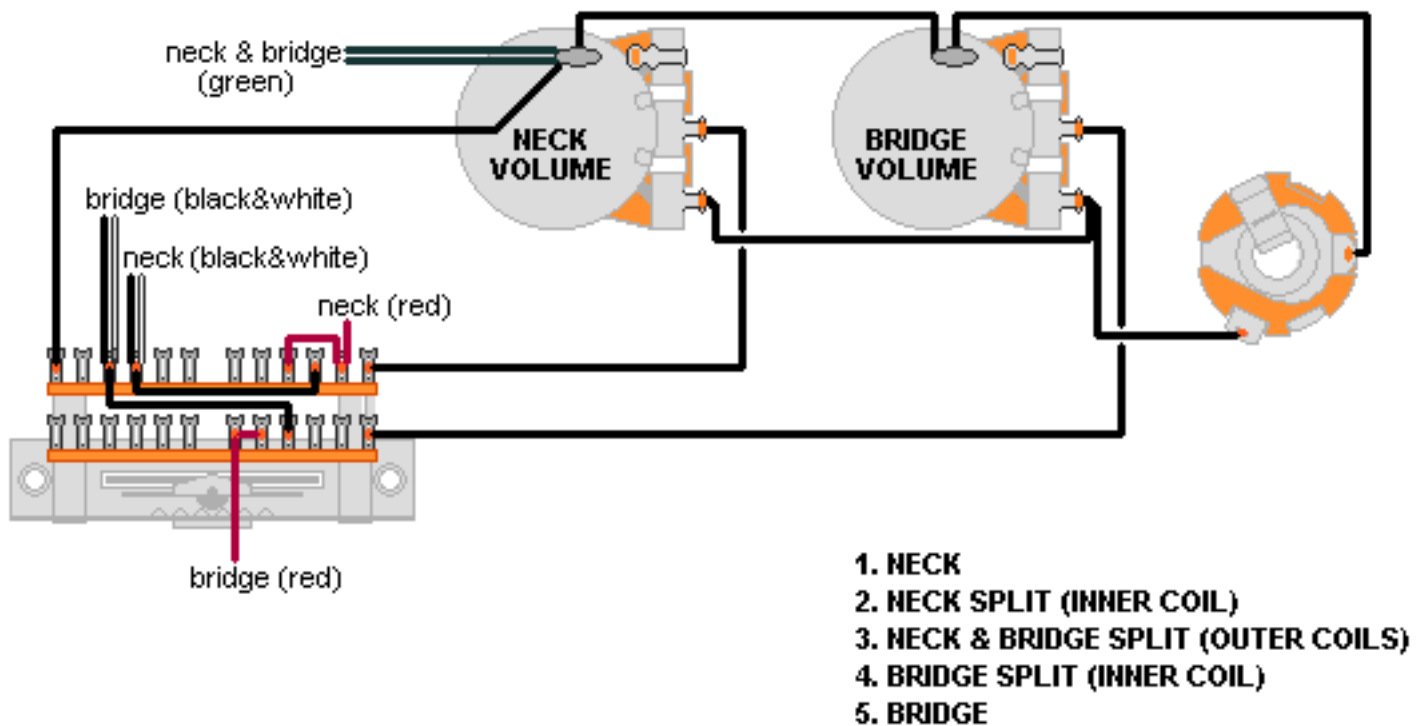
neck & bridge
(green)

NECK
VOLUME

BRIDGE
VOLUME

bridge (black&white)

neck (black&white)

neck (red)

bridge (red)

1. NECK
2. NECK SPLIT (INNER COIL)
3. NECK & BRIDGE SPLIT (OUTER COILS)
4. BRIDGE SPLIT (INNER COIL)
5. BRIDGE